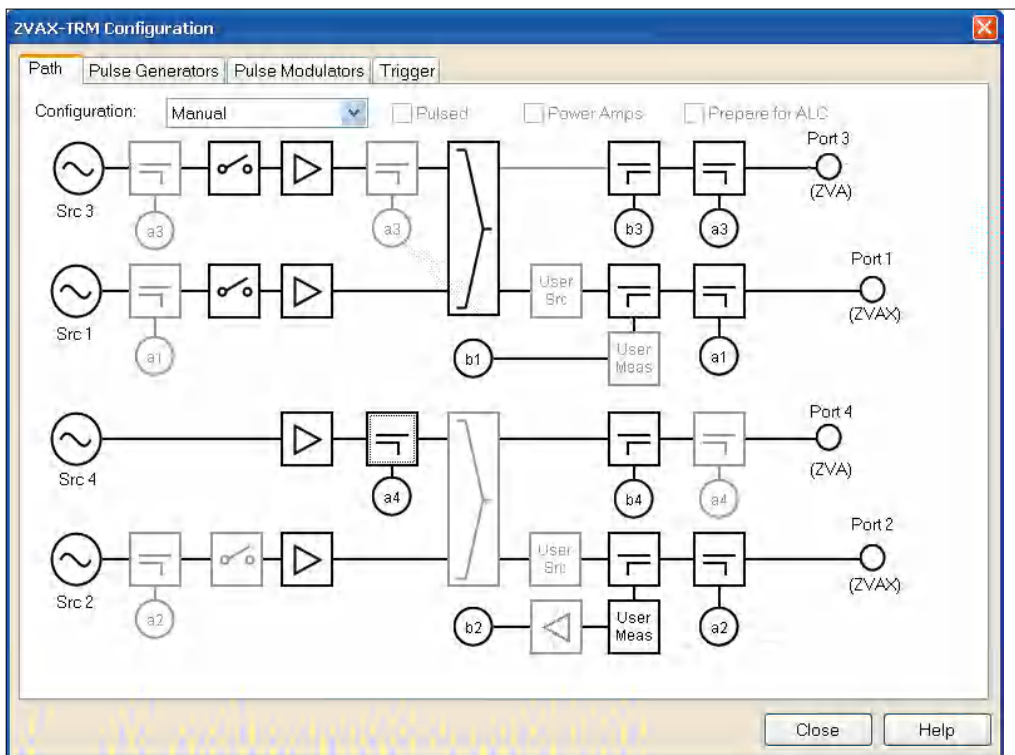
ZVAX-TRM Configuration

Path | Pulse Generators | Pulse Modulators | Trigger

Configuration: Manual

Pulsed

Power Amps

Prepare for ALC

Src 3

a3

a3

b3

a3

Port 3
(ZVA)

Src 1

a1

User Src

User Meas

b1

a1

Port 1
(ZVAX)

Src 4

a4

b4

a4

Port 4
(ZVA)

Src 2

a2

User Src

User Meas

b2

a2

Port 2
(ZVAX)

Close

Help